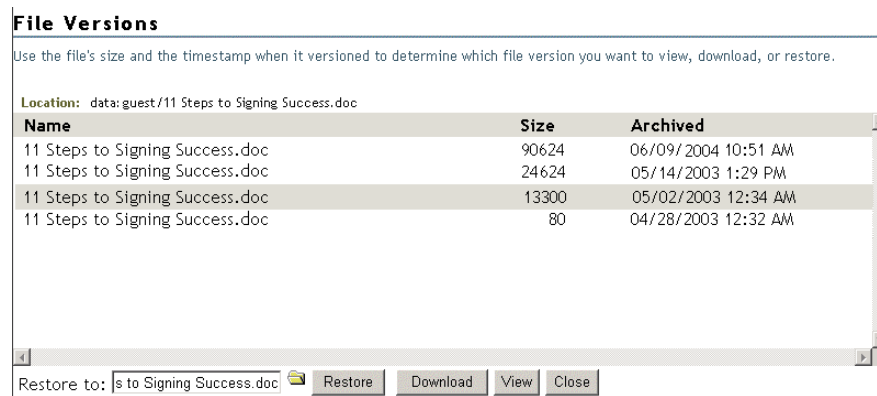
File Versions

Use the file's size and the timestamp when it versioned to determine which file version you want to view, download, or restore.

Location: data:guest/11 Steps to Signing Success.doc

| Name | Size | Archived |
|---|---|---|
| 11 Steps to Signing Success.doc | 90624 | 06/09/2004 10:51 AM |
| 11 Steps to Signing Success.doc | 24624 | 05/14/2003 1:29 PM |
| 11 Steps to Signing Success.doc | 13300 | 05/02/2003 12:34 AM |
| 11 Steps to Signing Success.doc | 80 | 04/28/2003 12:32 AM |

Restore to: s to Signing Success.doc Restore Download View Close